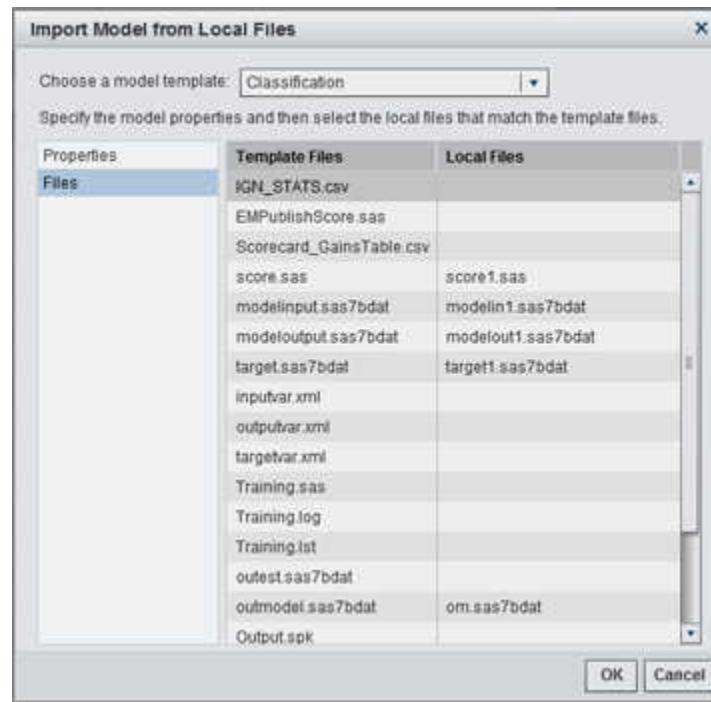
Import Model from Local Files

Choose a model template: Classification

Specify the model properties and then select the local files that match the template files.

Properties
Files

| Template Files | Local Files |
|---|---|
| IGN_STATS.csv | |
| EMPublishScore.sas | |
| Scorecard_GainsTable.csv | |
| score.sas | score1.sas |
| modelinput.sas7bdat | modelin1.sas7bdat |
| modeloutput.sas7bdat | modelout1.sas7bdat |
| target.sas7bdat | target1.sas7bdat |
| inputvar.xml | |
| outputvar.xml | |
| targetvar.xml | |
| Training.sas | |
| Training.log | |
| Training.lst | |
| outest.sas7bdat | |
| outmodel.sas7bdat | om.sas7bdat |
| Output.spk | |

OK Cancel